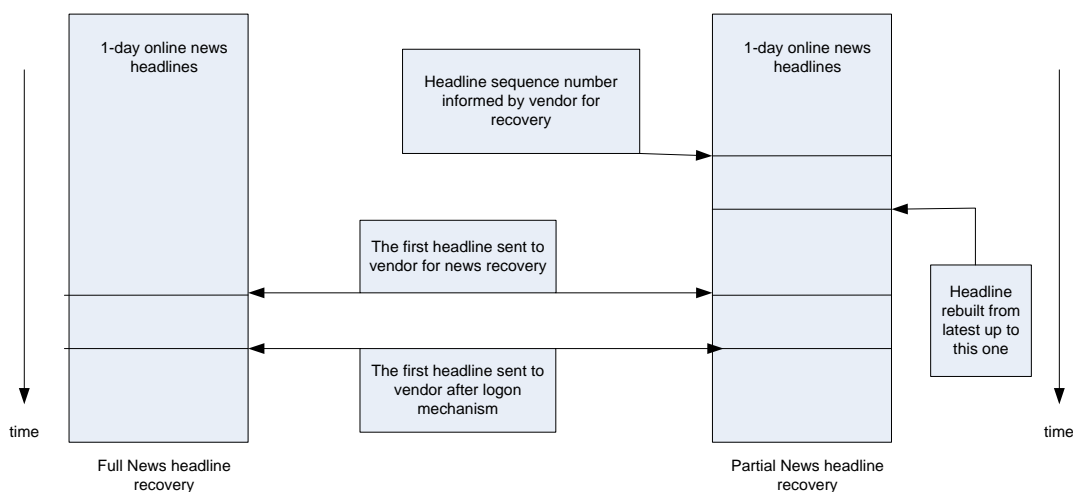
1-day online news headlines

Headline sequence number informed by vendor for recovery

1-day online news headlines

The first headline sent to vendor for news recovery

Headline rebuilt from latest up to this one

The first headline sent to vendor after logon mechanism

time

time

Full News headline recovery

Partial News headline recovery